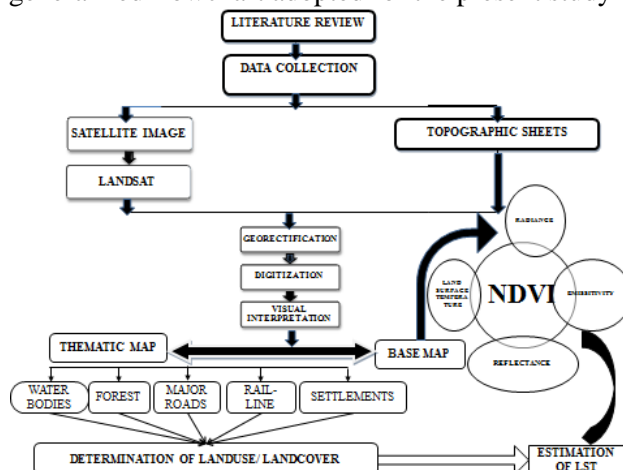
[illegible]

LITERATURE REVIEW

DATA COLLECTION

SATELLITE IMAGE

TOPOGRAPHIC SHEETS

LANDSAT

RADIANCE

GEORECTIFICATION

DIGITIZATION

VISUAL INTERPRETATION

LAND SURFACE TEMPERATURE

NDVI

EMISSIVITY

THEMATIC MAP

BASE MAP

REFLECTANCE

WATER BODIES

FOREST

MAJOR ROADS

RAIL-LINE

SETTLEMENTS

DETERMINATION OF LANDUSE/LANDCOVER

ESTIMATION OF LST